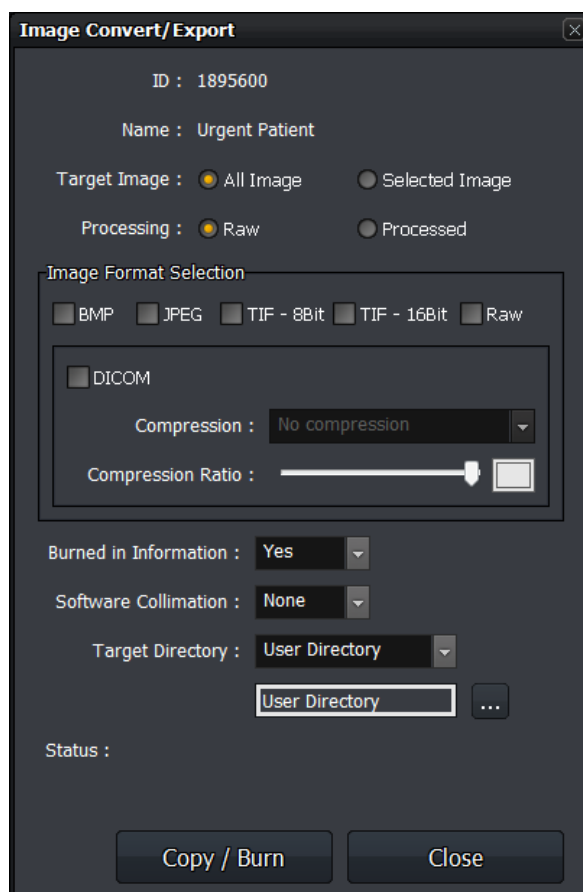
Image Convert/Export

ID : 1895600

Name : Urgent Patient

Target Image : All Image Selected Image

Processing : Raw Processed

Image Format Selection

BMP JPEG TIF - 8Bit TIF - 16Bit Raw

DICOM

Compression : No compression

Compression Ratio :

Burned in Information : Yes

Software Collimation : None

Target Directory : User Directory

User Directory ...

Status :

Copy / Burn Close